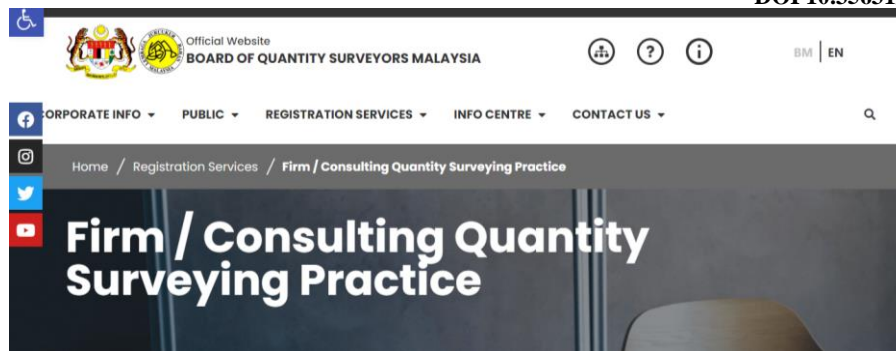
DOI 10.5503

Official Website
BOARD OF QUANTITY SURVEYORS MALAYSIA

BM | EN

CORPORATE INFO ▾ PUBLIC ▾ REGISTRATION SERVICES ▾ INFO CENTRE ▾ CONTACT US ▾

Home / Registration Services / Firm / Consulting Quantity Surveying Practice

Firm / Consulting Quantity Surveying Practice